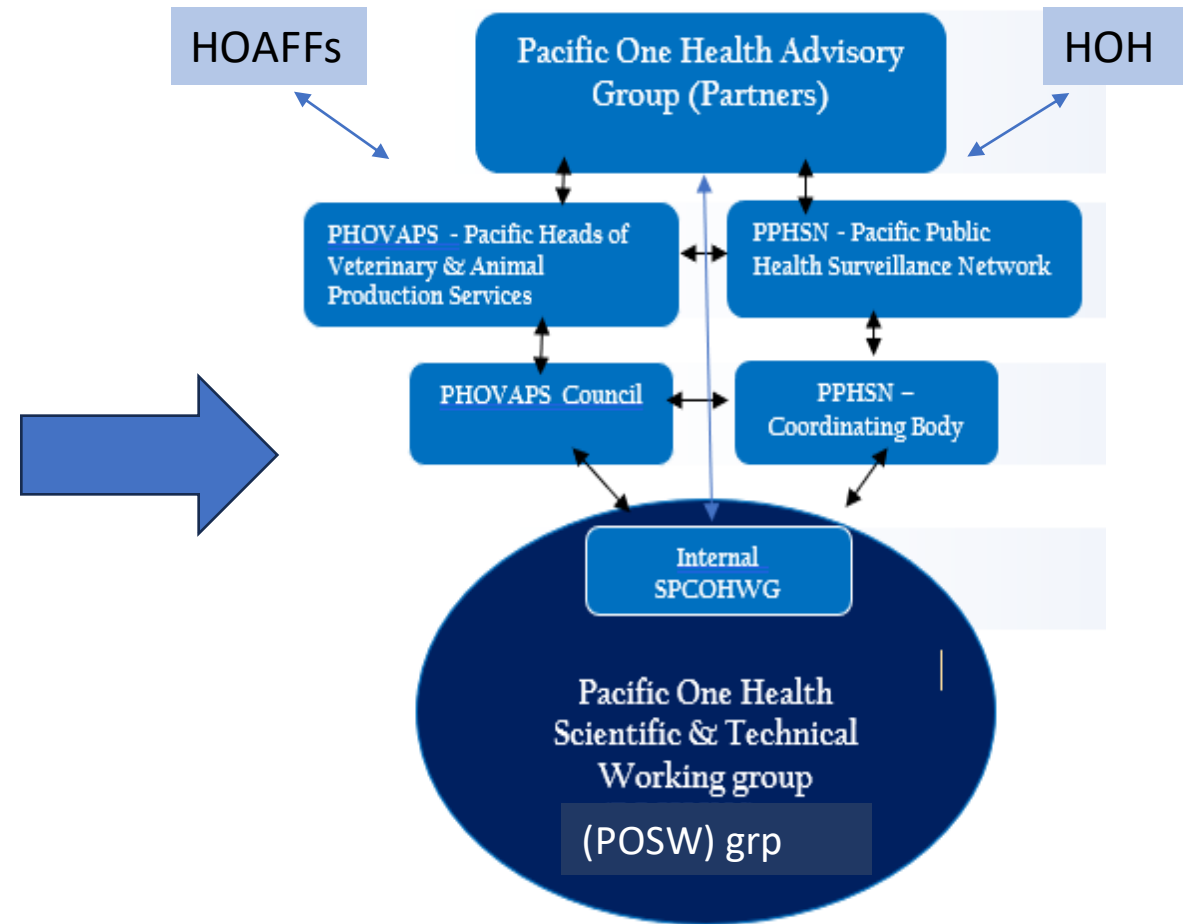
HOAFFs

Pacific One Health Advisory Group (Partners)

HOH

PHOVAPS - Pacific Heads of Veterinary & Animal Production Services

PPHSN - Pacific Public Health Surveillance Network

PHOVAPS Council

PPHSN – Coordinating Body

Internal SPCOHWG

Pacific One Health Scientific & Technical Working group

(POSW) grp